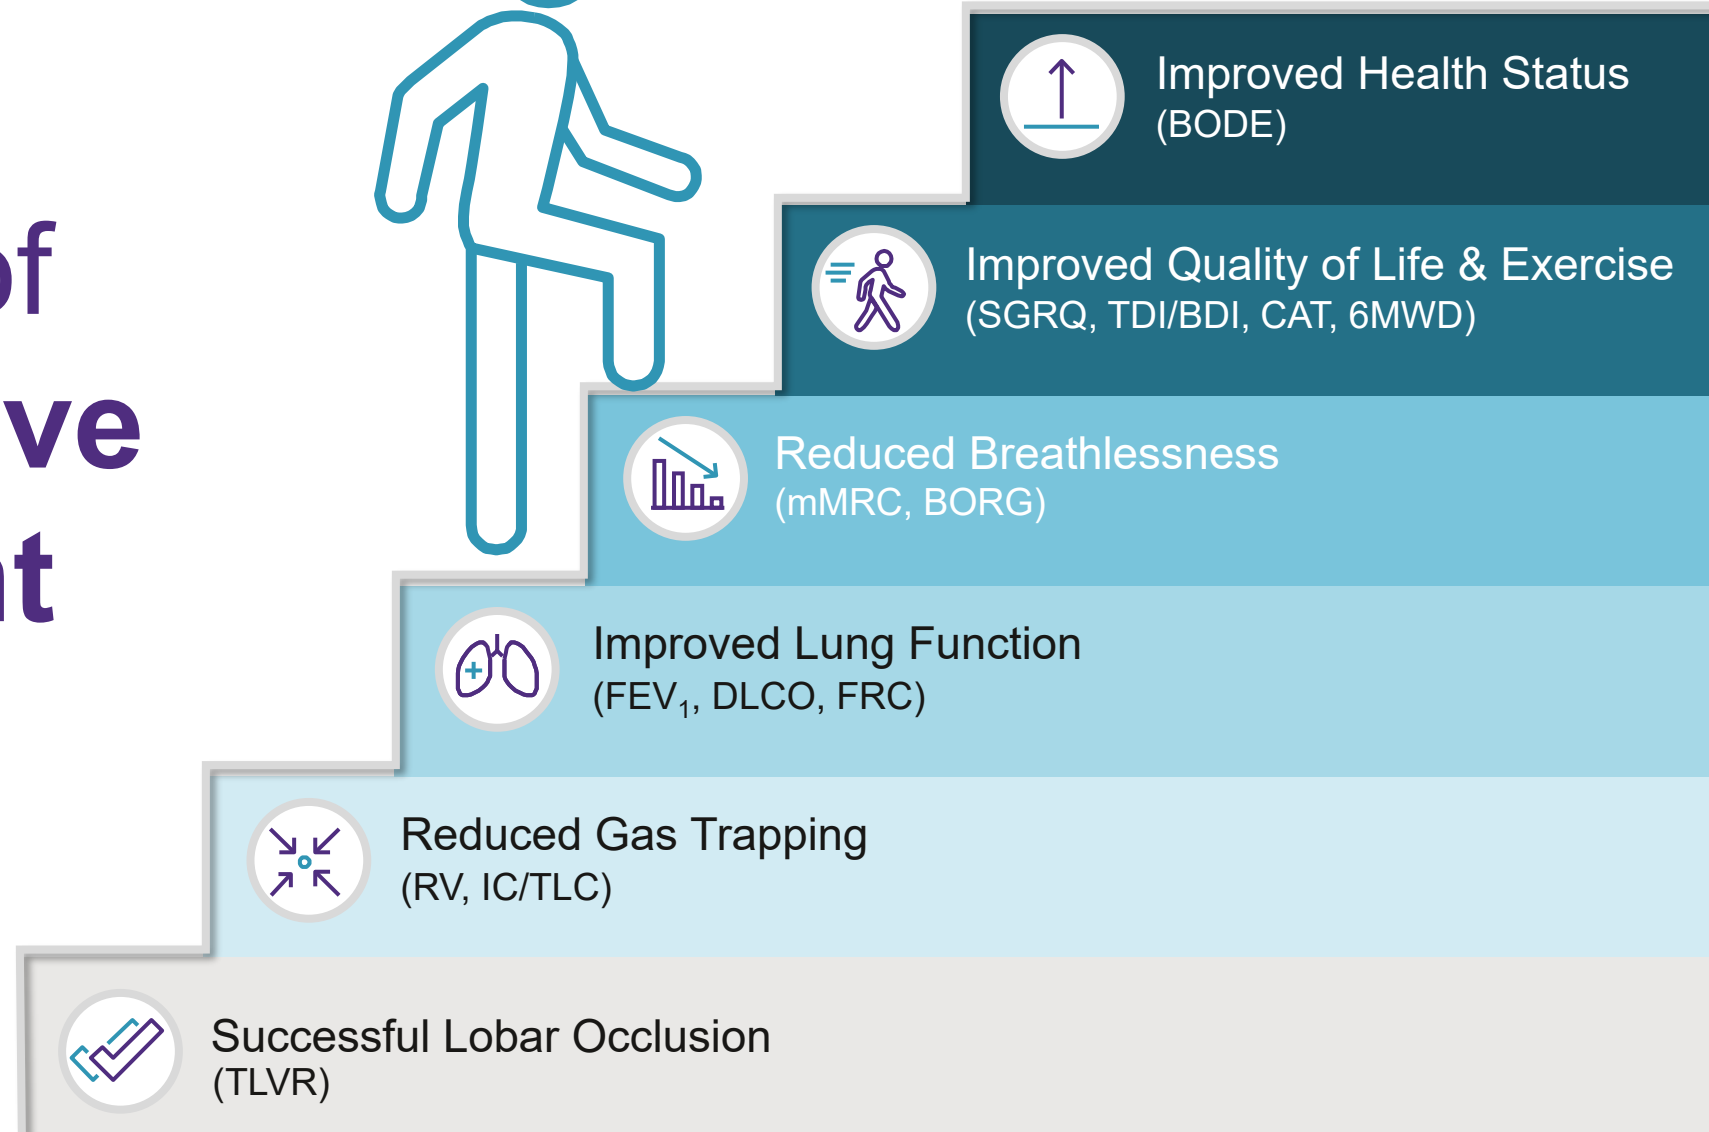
of
ve
nt

Improved Health Status
(BODE)

Improved Quality of Life & Exercise
(SGRQ, TDI/BDI, CAT, 6MWD)

Reduced Breathlessness
(mMRC, BORG)

Improved Lung Function
(FEV$_1$, DLCO, FRC)

Reduced Gas Trapping
(RV, IC/TLC)

Successful Lobar Occlusion
(TLVR)